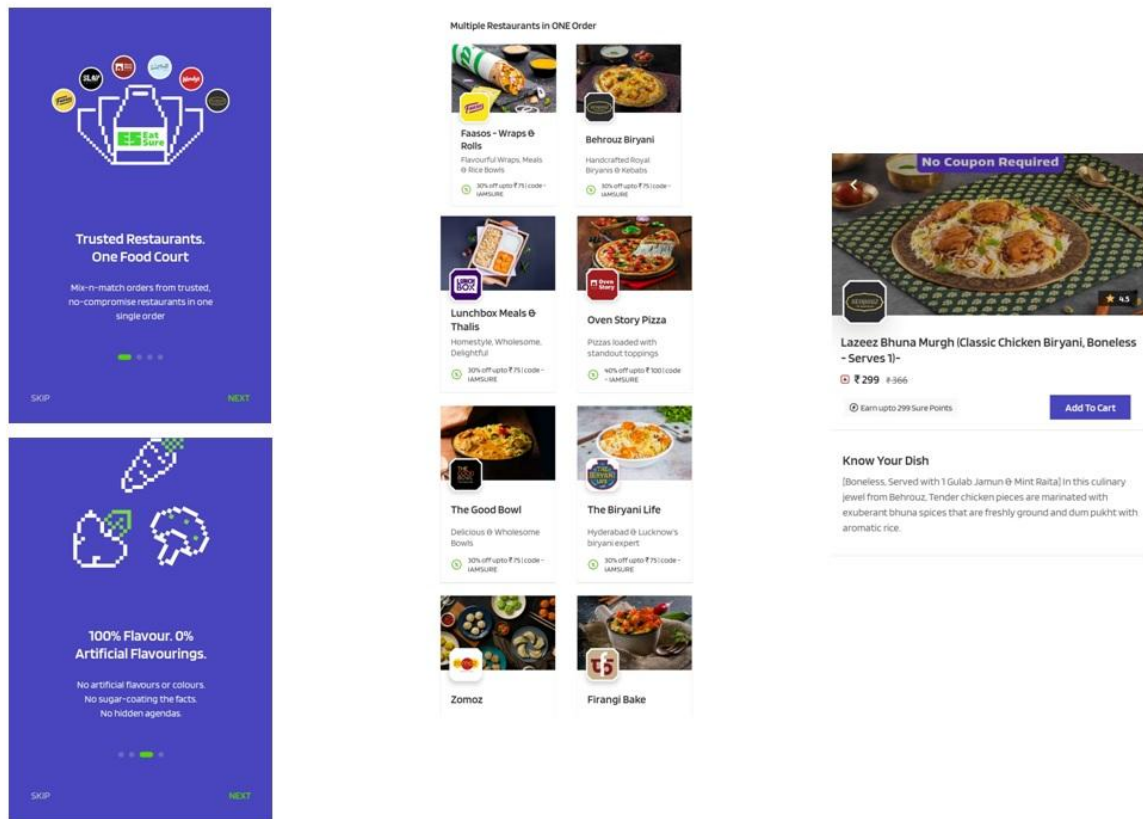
ES Eat Sure

Trusted Restaurants. One Food Court

Mix-n-match orders from trusted, no-compromise restaurants in one single order

SKIP

NEXT

100% Flavour. 0% Artificial Flavourings.

No artificial flavours or colours. No sugar-coating the facts. No hidden agendas.

SKIP

NEXT

Multiple Restaurants in ONE Order

Faasos - Wraps & Rolls
Flavourful Wraps, Meals & Rice Bowls
30% off upto ₹75 | code - IAMSURE

Behrouz Biryani
Handcrafted Royal Biryanis & Kebabs
30% off upto ₹75 | code - IAMSURE

Lunchbox Meals & Thalis
Homestyle, Wholesome, Delightful
30% off upto ₹75 | code - IAMSURE

Oven Story Pizza
Pizzas loaded with standout toppings
40% off upto ₹100 | code - IAMSURE

The Good Bowl
Delicious & Wholesome Bowls
30% off upto ₹75 | code - IAMSURE

The Biryani Life
Hyderabad & Lucknow's biryani expert
30% off upto ₹75 | code - IAMSURE

Zomoz

Firangi Bake

No Coupon Required

4.5

Lazeez Bhuna Murgh (Classic Chicken Biryani, Boneless - Serves 1)-

₹299 ₹366

Earn upto 299 Sure Points

Add To Cart

Know Your Dish

[Boneless, Served with 1 Gulab Jamun & Mint Raita] In this culinary jewel from Behrouz, Tender chicken pieces are marinated with exuberant bhuna spices that are freshly ground and dum pukht with aromatic rice.